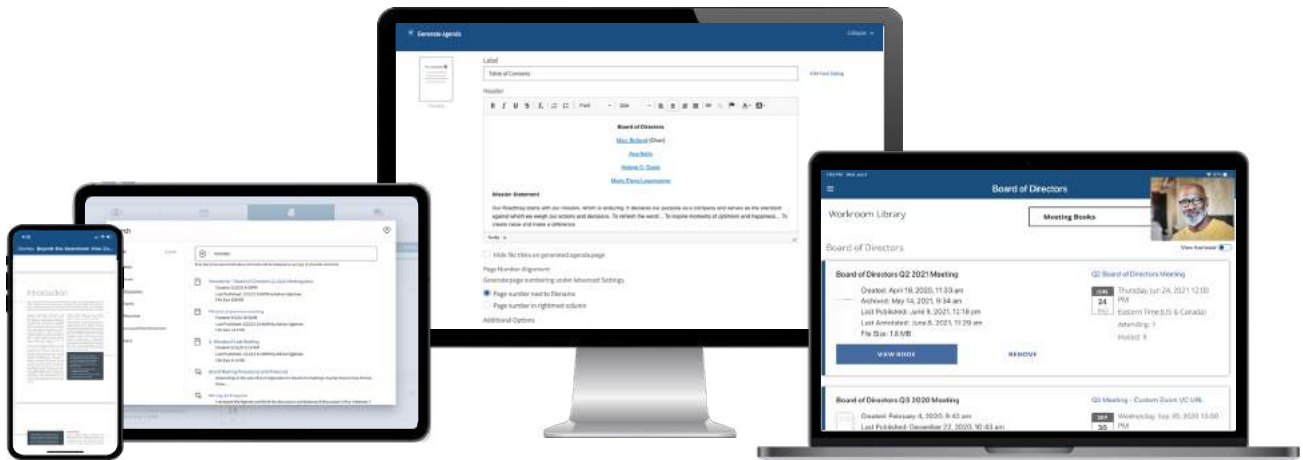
Generate Agenda

Label

Table of Contents

Header

Board of Directors

Marc Bollard (Chair)

Ana Reis

Helena O. Davis

Maria Elena Lagomarsino

Mission Statement

Our Roadmap starts with our mission, which is enduring. It declares our purpose as a company and serves as the standard against which we weigh our actions and decisions. To refresh the world... To inspire moments of optimism and happiness... To create value and make a difference.

Hide file titles on generated agenda page

Page Number Alignment

Generate page numbering under Advanced Settings

Page number next to filename

Page number in rightmost column

Additional Options

Board of Directors

Workroom Library

Meeting Books

Board of Directors

Board of Directors Q2 2021 Meeting

Q2 Board of Directors Meeting

Created: April 19, 2020, 11:53 am

Archived: May 14, 2021, 9:34 am

Last Published: June 8, 2021, 12:18 pm

Last Annotated: June 8, 2021, 11:29 am

File Size: 1.6 MB

JUN
24

Thursday, Jun 24, 2021 12:00 PM

Eastern Time (US & Canada)

Attending: 1

Invited: 9

VIEW BOOK

REMOVE

Board of Directors Q3 2020 Meeting

Q3 Meeting - Custom Zoom VC URL

Created: February 4, 2020, 9:43 am

Last Published: December 22, 2020, 10:43 am

SEP
30

Wednesday, Sep 30, 2020 10:00 PM

Introduction

Search